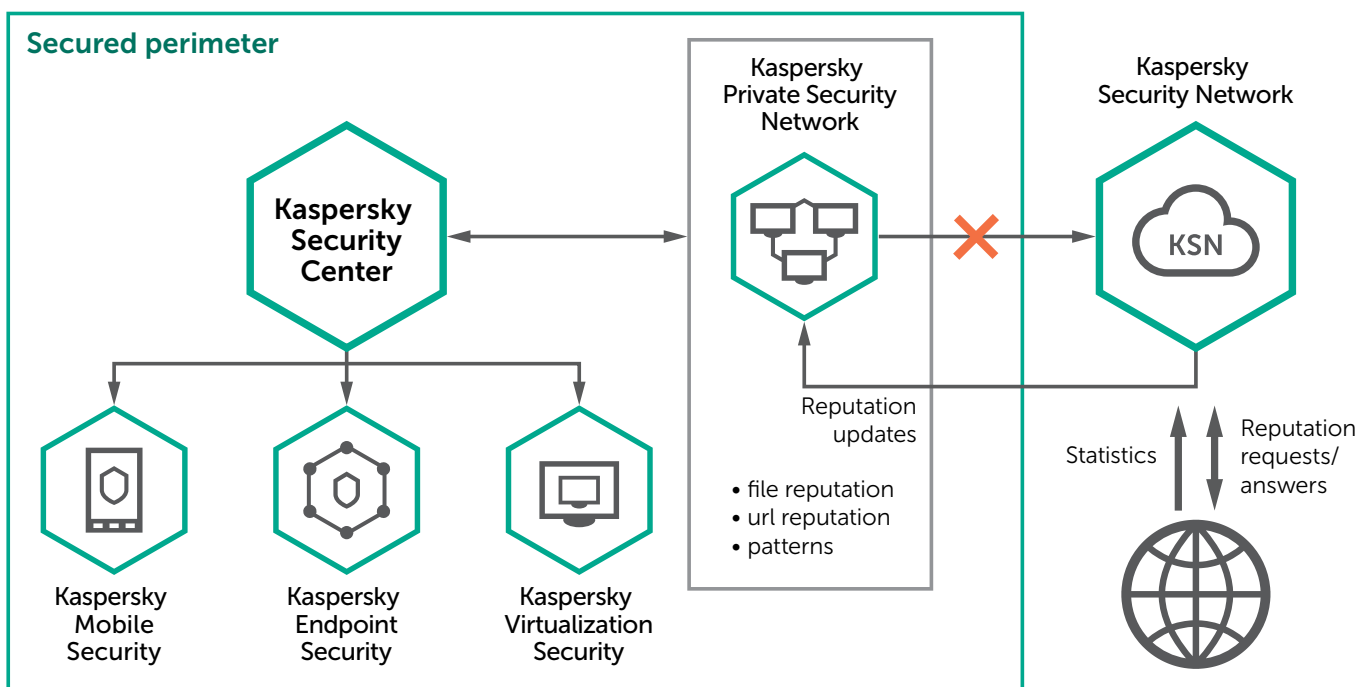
Secured perimeter

Kaspersky Private Security Network

Kaspersky Security Network

Kaspersky Security Center

KSN

Reputation updates

• file reputation
• url reputation
• patterns

Statistics

Reputation requests/ answers

Kaspersky Mobile Security

Kaspersky Endpoint Security

Kaspersky Virtualization Security